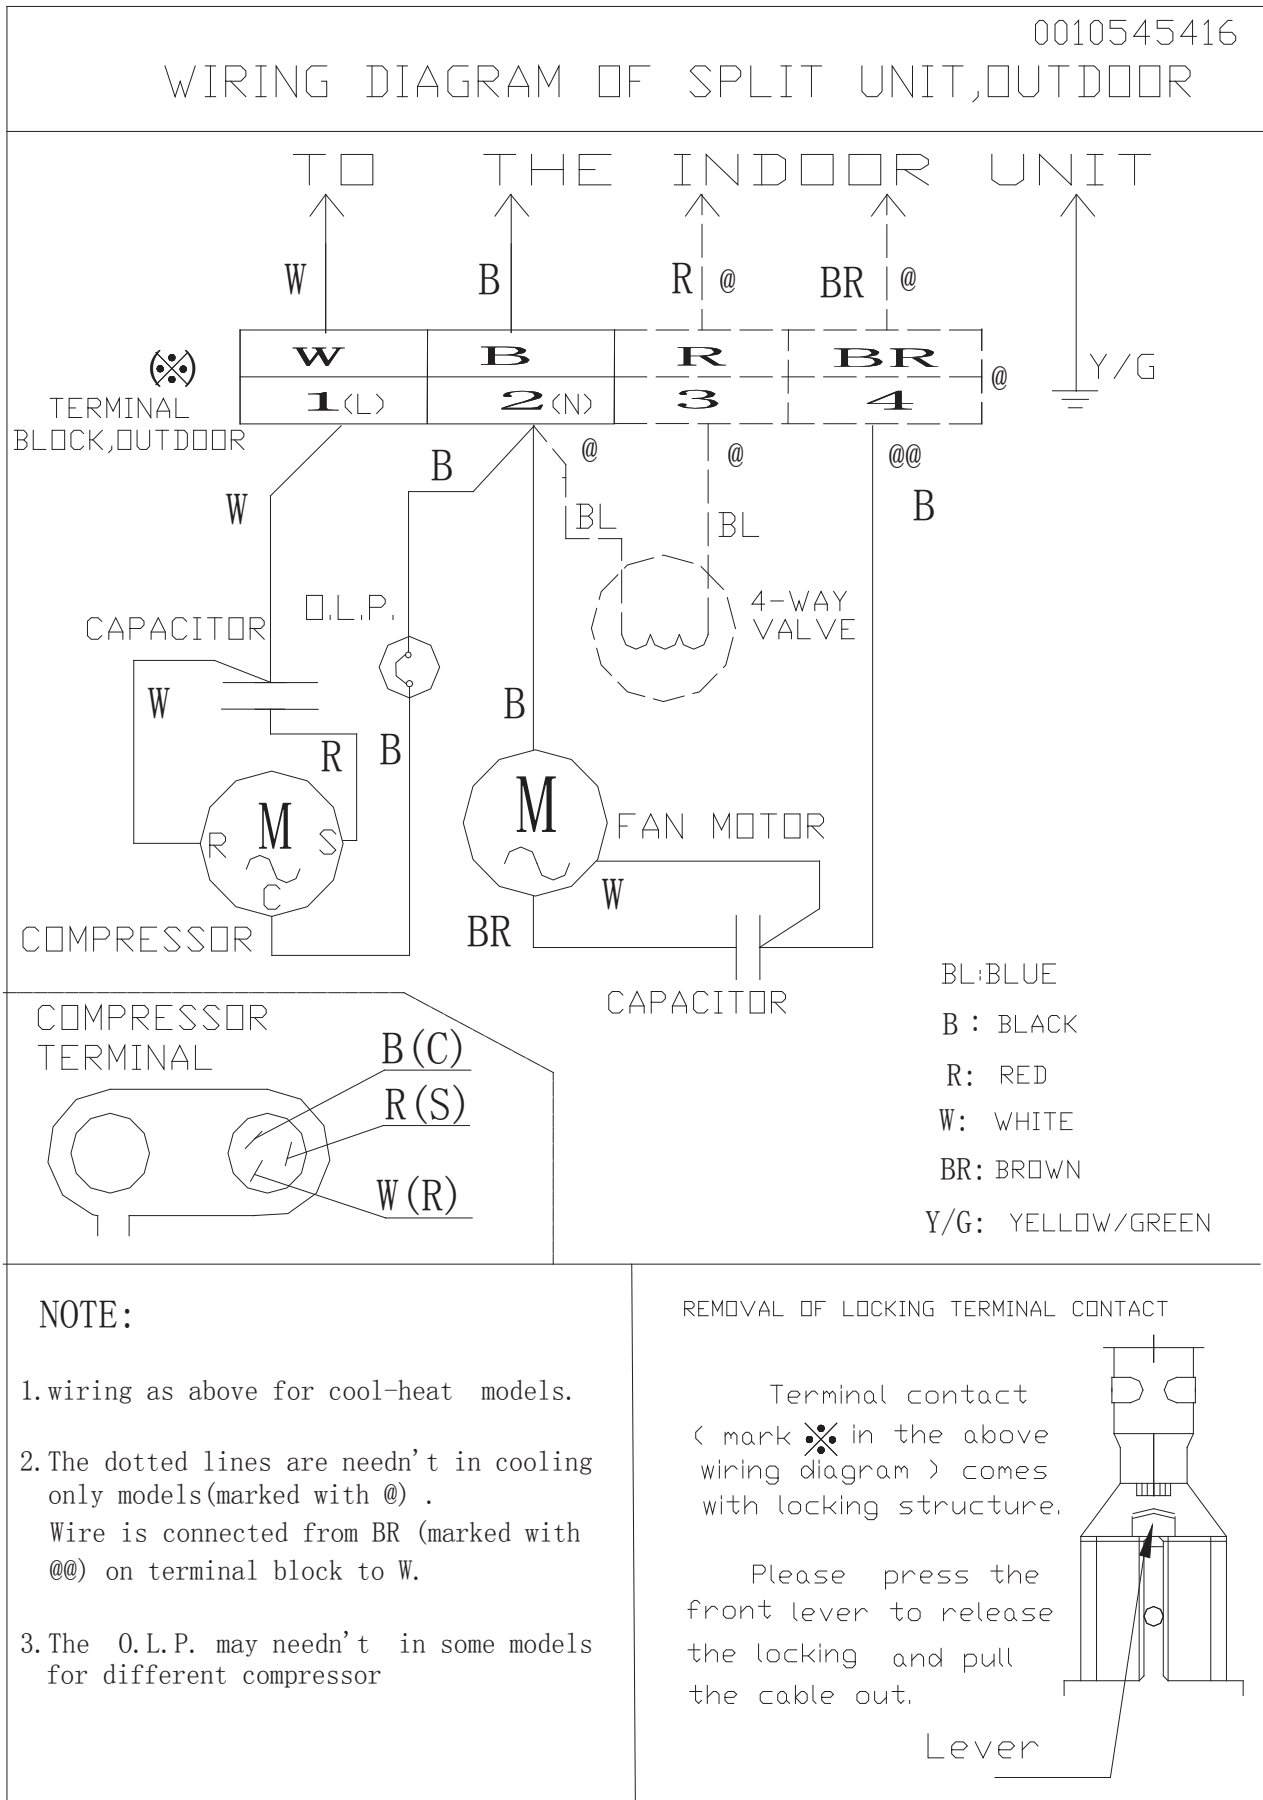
0010545416

WIRING DIAGRAM OF SPLIT UNIT,OUTDOOR

TO THE INDOOR UNIT

W B R @ BR @

| W | B | R | BR |
|---|---|---|---|
| 1(L) | 2(N) | 3 | 4 |

@

Y/G

(※) TERMINAL BLOCK,OUTDOOR

B @ @ @@ B

W

BL BL

4-WAY VALVE

O.L.P.

CAPACITOR

W

B

R B

M

R S C

COMPRESSOR

M

FAN MOTOR

W

BR

CAPACITOR

BL:BLUE
B : BLACK
R: RED
W: WHITE
BR: BROWN
Y/G: YELLOW/GREEN

COMPRESSOR TERMINAL

B(C)
R(S)
W(R)

NOTE:

1. wiring as above for cool-heat models.

2. The dotted lines are needn't in cooling only models(marked with @) . Wire is connected from BR (marked with @@) on terminal block to W.

3. The O.L.P. may needn't in some models for different compressor

REMOVAL OF LOCKING TERMINAL CONTACT

Terminal contact ( mark ※ in the above wiring diagram ) comes with locking structure.

Please press the front lever to release the locking and pull the cable out.

Lever